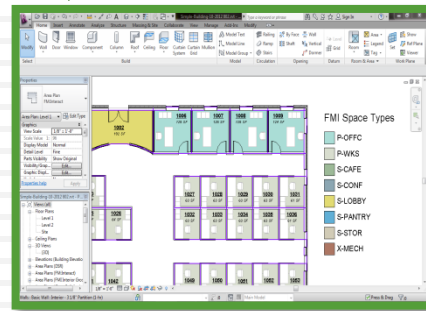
Home Insert Annotate Analyze Structure Massing & Site Collaborate View Manage

Modify Wall Door Window Component Column Roof Ceiling Floor Curtain System Curtain Grid Mullion

Select Build

Model Text Model Line Model Group

Railing Ramp Stair

By Face Shaft Wall Vertical Dormer

Grid Level

Room Area Tag

Show Ref Plane Viewer

Model Circulation Opening Datum Room & Area Work Plane

Properties

Area Plan

Edit Type

Graphics

View Scale 1/8" = 1'-0"

Scale Value 1: 96

Display Model Normal

Detail Level Fine

Parts Visibility Show Original

Visibility/Grap... Edit...

Graphic Displ... Edit...

Properties help Apply

Views (all)

Floor Plans

Level 1

Level 2

Site

Ceiling Plans

3D Views

Elevations (Building Elevation)

Area Plans (Gross Building)

Area Plans (FMI Interior)

1902

1906

1907

1908

1909

1927

1928

1929

1930

1926

1925

1920

1919

FMI Space Types

P-OFFC

P-WKS

S-CAFE

S-CONF

S-LOBBY

S-PANTRY

S-STOR

X-MECH

Walls : Basic Wall : Interior - 3 1/8" Partition (1-hr)

Main Model

Press & Drag